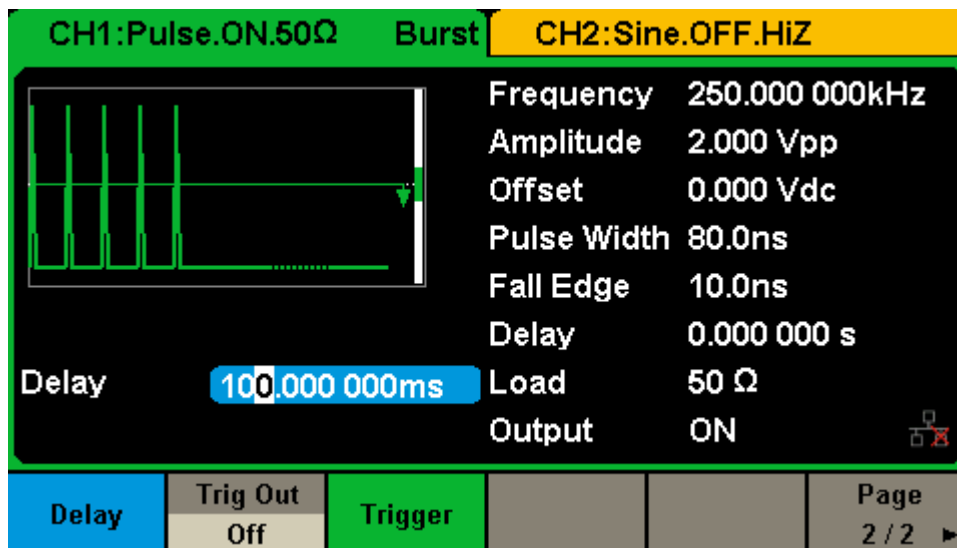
CH1:Pulse.ON.50Ω Burst CH2:Sine.OFF.HiZ

Frequency 250.000 000kHz
Amplitude 2.000 Vpp
Offset 0.000 Vdc
Pulse Width 80.0ns
Fall Edge 10.0ns
Delay 0.000 000 s
Load 50 Ω
Output ON

Delay 100.000 000ms

Delay
Trig Out
Off
Trigger
Page
2 / 2